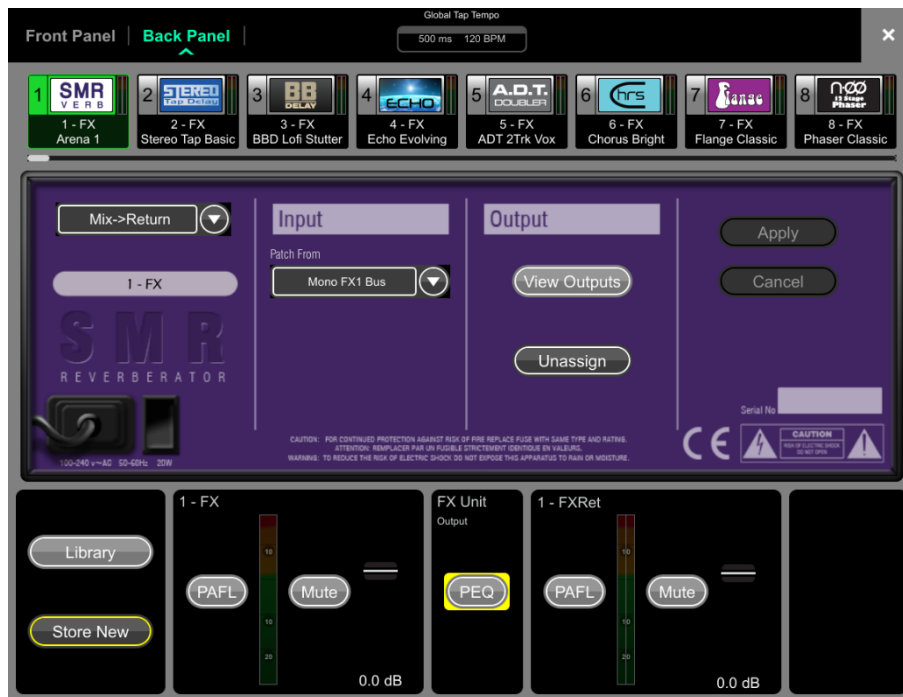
Front Panel | Back Panel |

Global Tap Tempo
500 ms 120 BPM

1 SMR VERB
1 - FX
Arena 1

2 STEREO Tap Delay
2 - FX
Stereo Tap Basic

3 BB DELAY
3 - FX
BBD Lofi Stutter

4 ECHO
4 - FX
Echo Evolving

5 A.D.T. DOUBLER
5 - FX
ADT 2Trk Vox

6 chrs
6 - FX
Chorus Bright

7 flange
7 - FX
Flange Classic

8 NØØ 12 Stage Phaser
8 - FX
Phaser Classic

Mix->Return

1 - FX

SMR
REVERBERATOR

100-240 v~AC 50-60Hz 20W

Input

Patch From
Mono FX1 Bus

Output

View Outputs

Unassign

Apply

Cancel

Serial No

CAUTION: FOR CONTINUED PROTECTION AGAINST RISK OF FIRE REPLACE FUSE WITH SAME TYPE AND RATING.
ATTENTION: REMPLACER PAR UN FUSIBLE STRICTEMENT IDENTIQUE EN VALEURS.
WARNING: TO REDUCE THE RISK OF ELECTRIC SHOCK DO NOT EXPOSE THIS APPARATUS TO RAIN OR MOISTURE.

CE

CAUTION
RISK OF ELECTRIC SHOCK DO NOT OPEN

Library

Store New

1 - FX
10
10
20
PAFL
Mute
0.0 dB

FX Unit
Output
PEQ

1 - FXRet
10
10
20
PAFL
Mute
0.0 dB